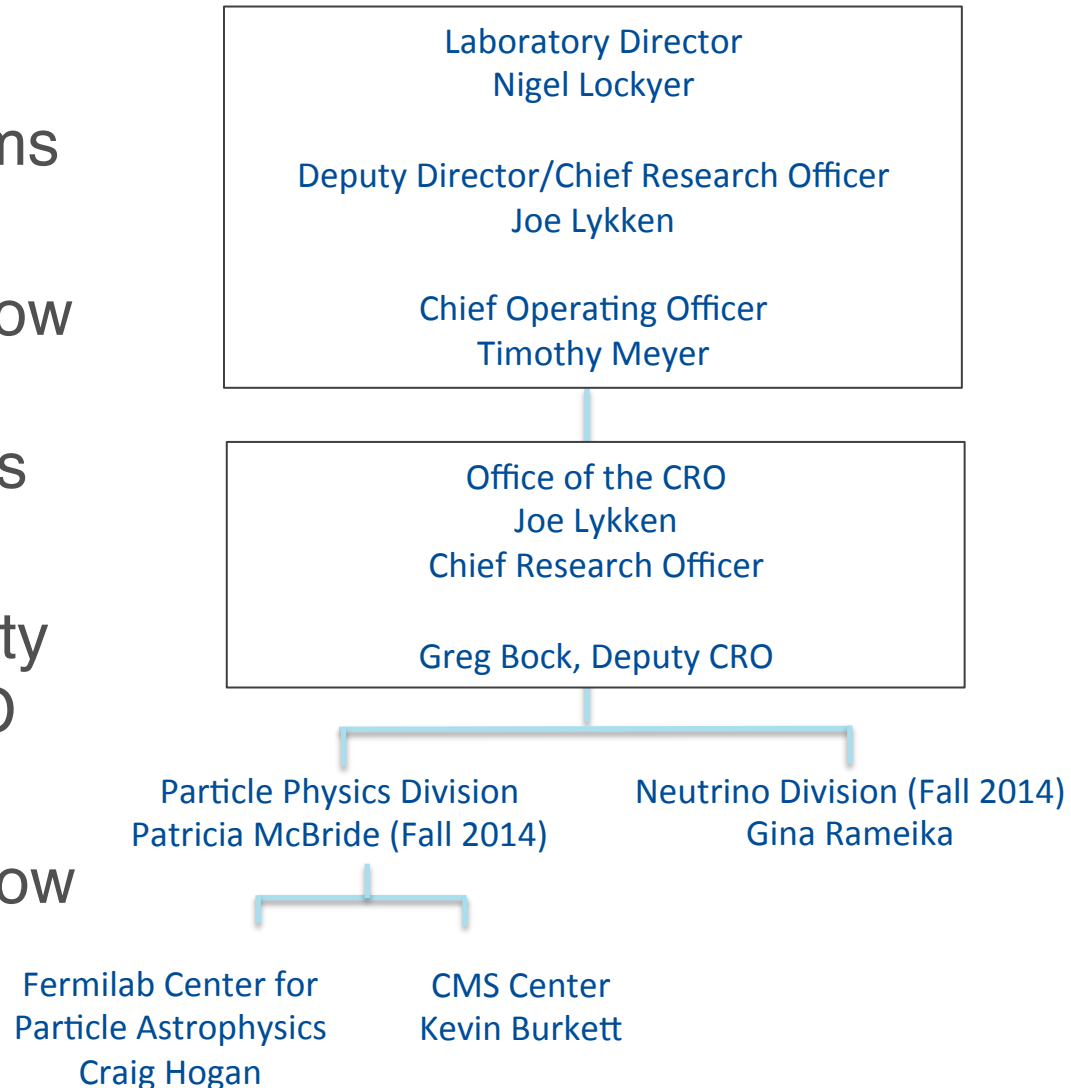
ms

ow

s

ty
O

ow

Laboratory Director
Nigel Lockyer

Deputy Director/Chief Research Officer
Joe Lykken

Chief Operating Officer
Timothy Meyer

Office of the CRO
Joe Lykken
Chief Research Officer

Greg Bock, Deputy CRO

Particle Physics Division
Patricia McBride (Fall 2014)

Neutrino Division (Fall 2014)
Gina Rameika

Fermilab Center for
Particle Astrophysics
Craig Hogan

CMS Center
Kevin Burkett